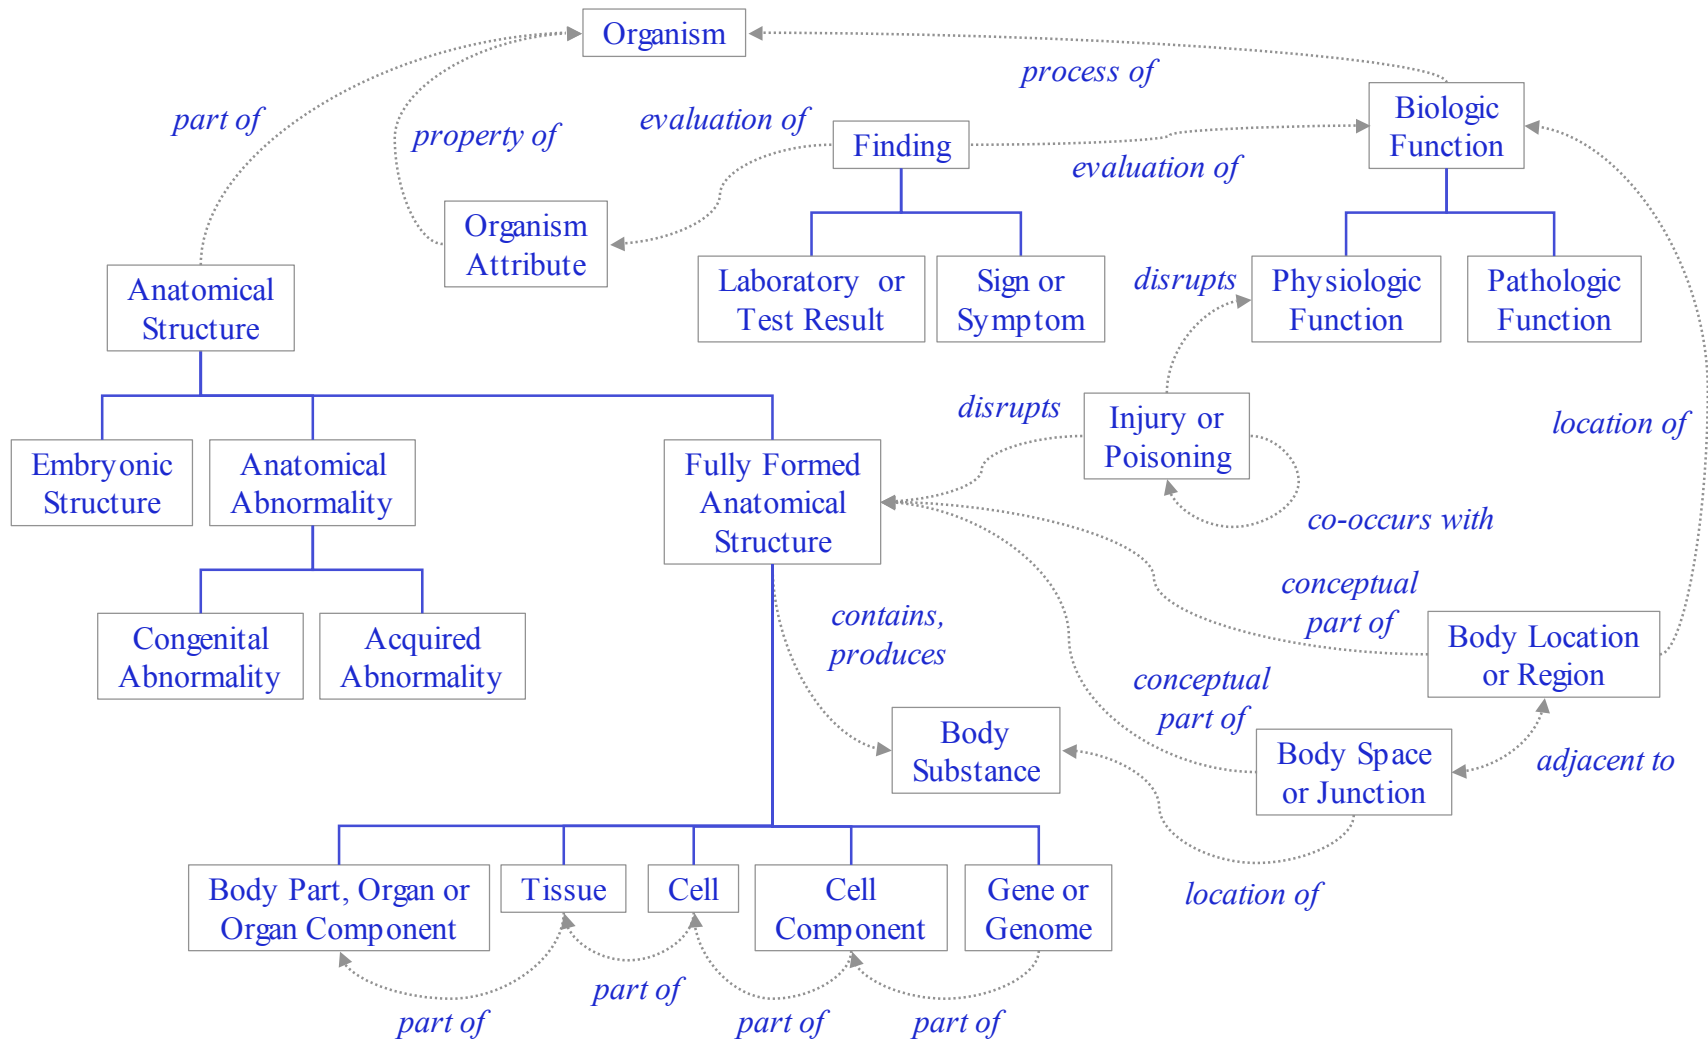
Organism

process of

part of

property of

evaluation of

Finding

Biologic Function

evaluation of

Organism Attribute

Anatomical Structure

Laboratory or Test Result

Sign or Symptom

disrupts

Physiologic Function

Pathologic Function

disrupts

Injury or Poisoning

location of

Embryonic Structure

Anatomical Abnormality

Fully Formed Anatomical Structure

co-occurs with

conceptual part of

Congenital Abnormality

Acquired Abnormality

contains, produces

Body Location or Region

conceptual part of

Body Substance

Body Space or Junction

adjacent to

location of

Body Part, Organ or Organ Component

Tissue

Cell

Cell Component

Gene or Genome

part of

part of

part of

part of